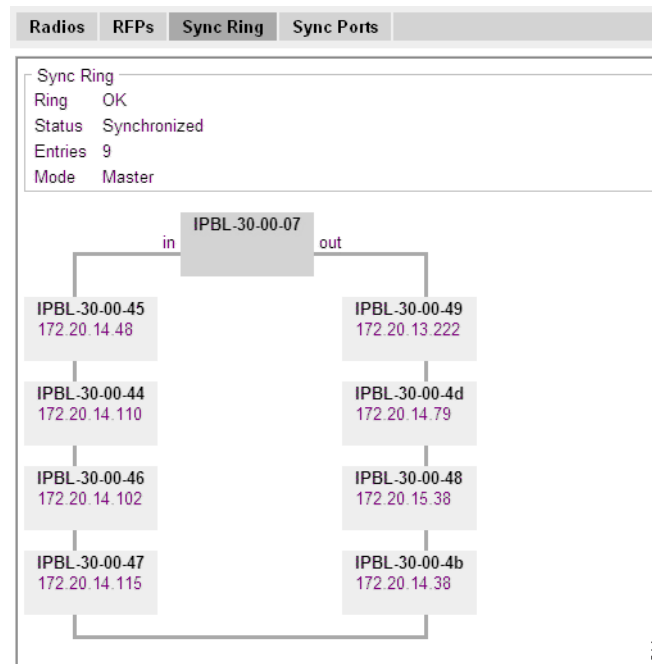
Radios RFPs Sync Ring Sync Ports

Sync Ring

| | |
|---|---|
| Ring | OK |
| Status | Synchronized |
| Entries | 9 |
| Mode | Master |

in IPBL-30-00-07 out

IPBL-30-00-45
172.20.14.48

IPBL-30-00-49
172.20.13.222

IPBL-30-00-44
172.20.14.110

IPBL-30-00-4d
172.20.14.79

IPBL-30-00-46
172.20.14.102

IPBL-30-00-48
172.20.15.38

IPBL-30-00-47
172.20.14.115

IPBL-30-00-4b
172.20.14.38